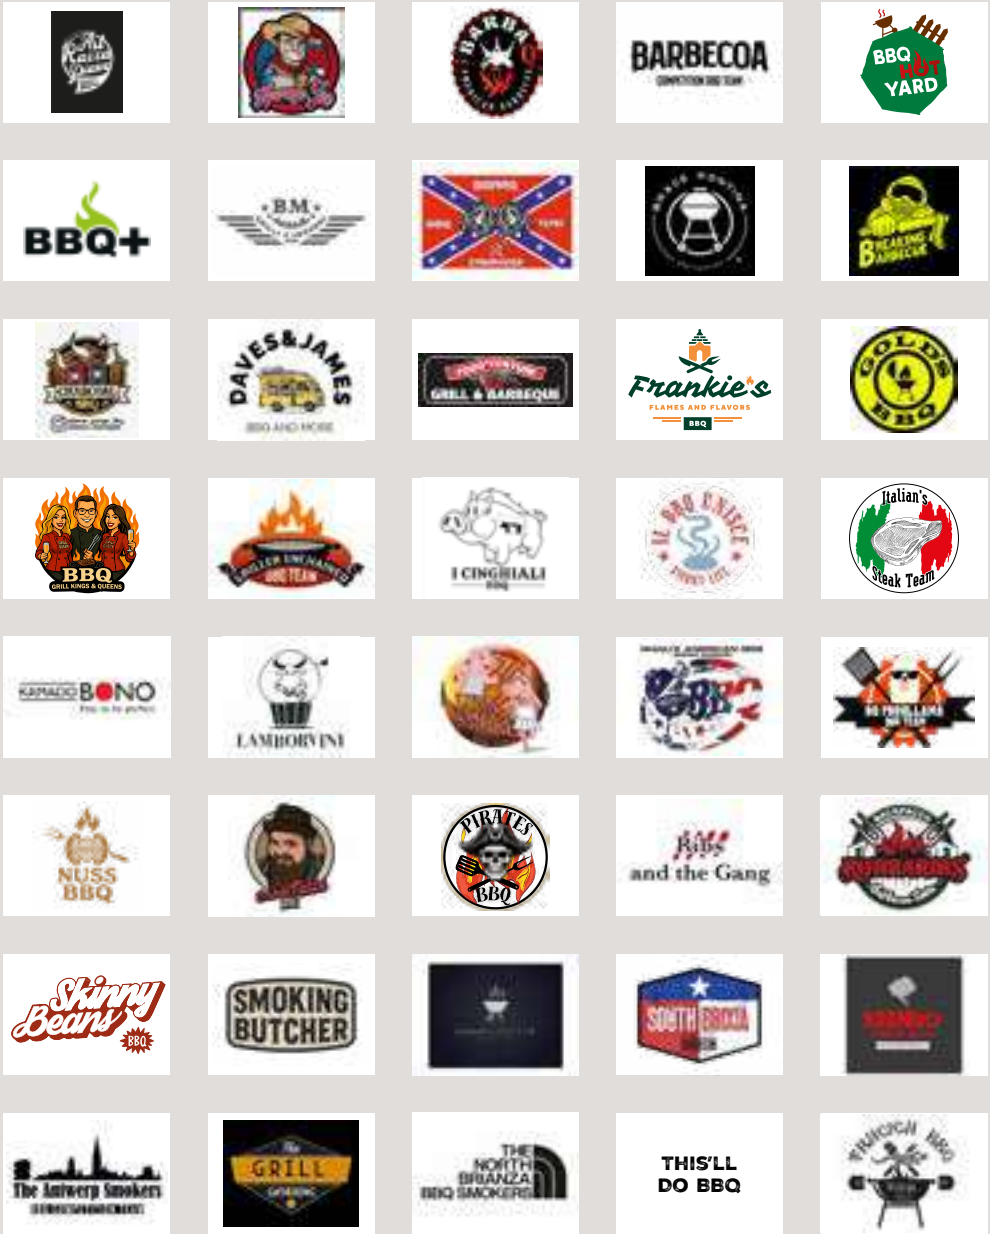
BARBECOA
COMPETITION BBQ TEAM

BBQ HOT YARD

BBQ+

BM

BREAKING BARBECUE

DAVES&JAMES
BBQ AND MORE

GRILL & BARBEQUE

Frankie's
FLAMES AND FLAVORS
BBQ

GOLDS BBQ

BBQ
GRILL KINGS & QUEENS

BBQ TEAM

I CINGHIALI
BBQ

Italian's
Steak Team

KAMADO BONO

LAMBORVINI

NUSS BBQ

PIRATES BBQ

and the Gang

Skinny Beans BBQ

SMOKING BUTCHER

SOUTH

The Antwerp Smokers

GRILL

THE NORTH BRIANZA BBQ SMOKERS

THIS'LL DO BBQ